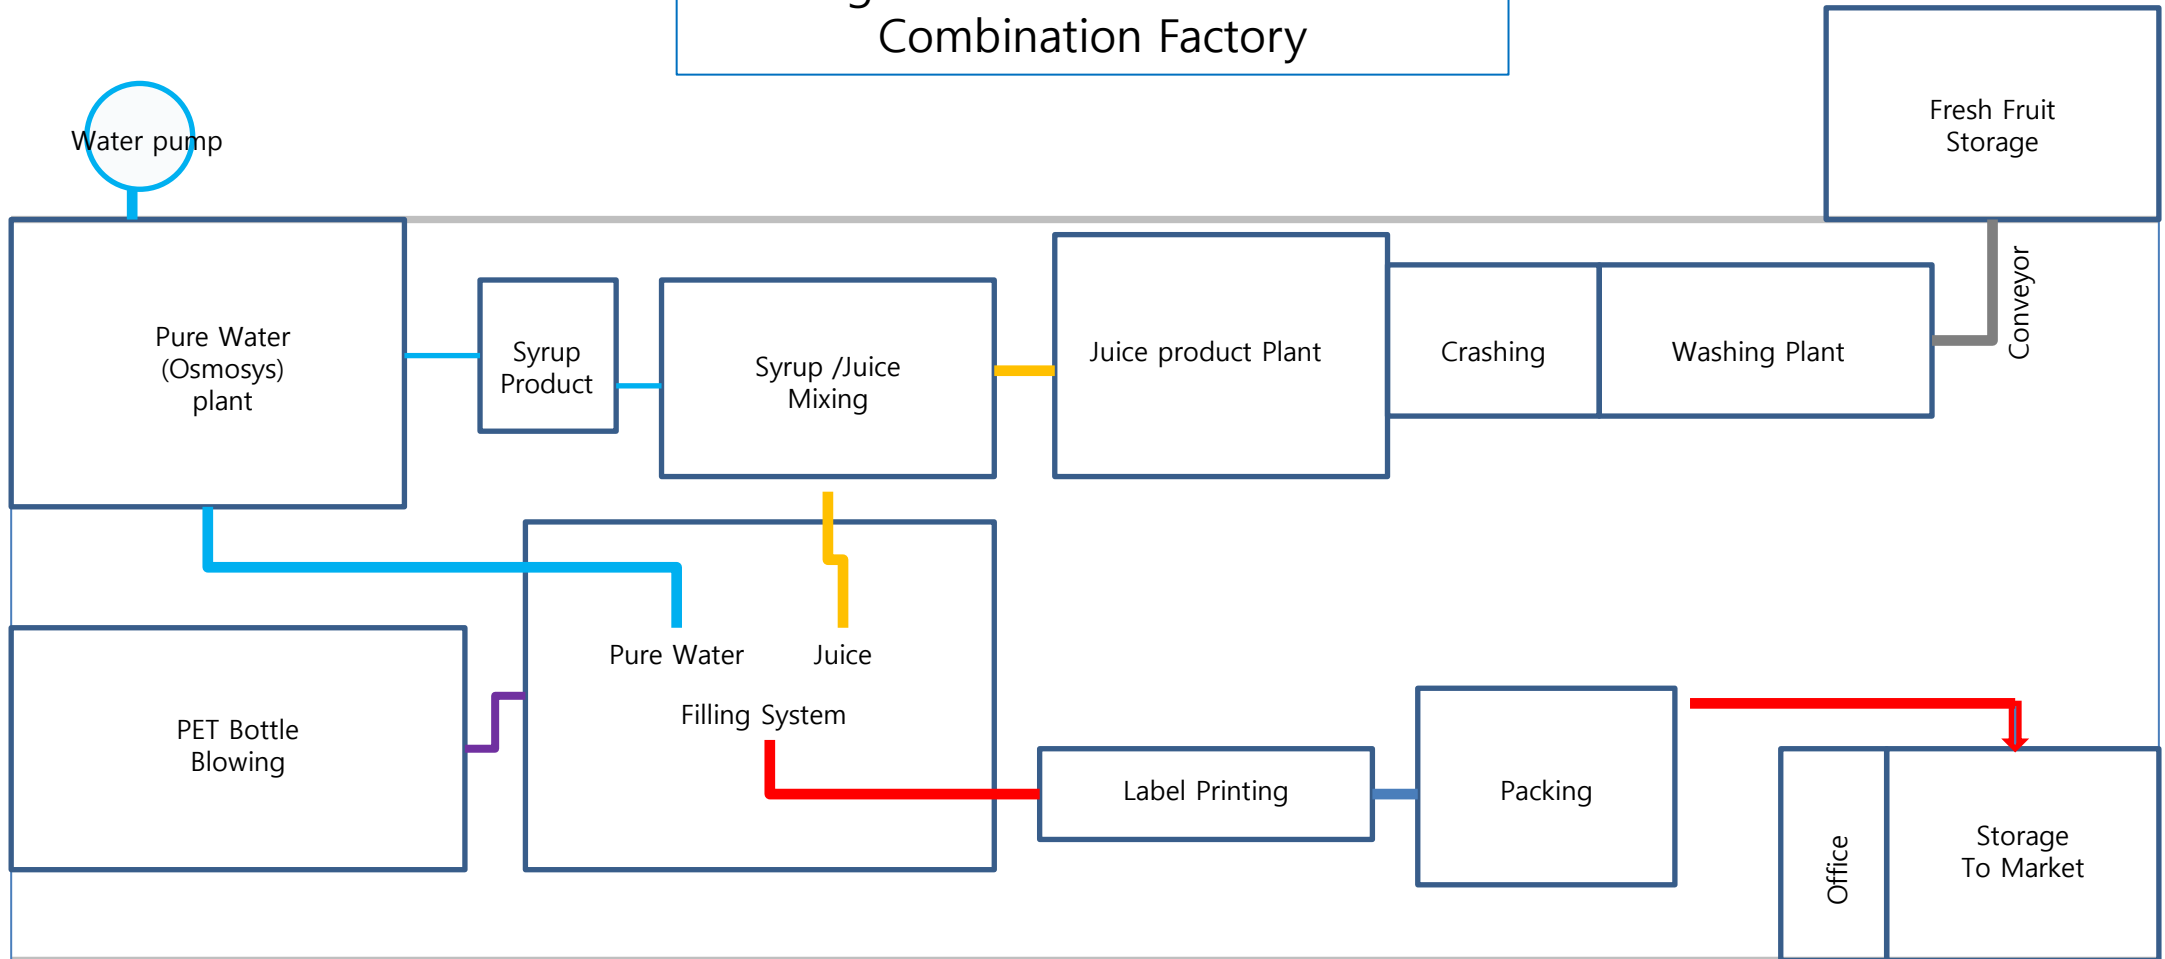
Combination Factory

Water pump

Fresh Fruit Storage

Pure Water (Osmosys) plant

Syrup Product

Syrup /Juice Mixing

Juice product Plant

Crashing

Washing Plant

Conveyor

Pure Water

Juice

Filling System

PET Bottle Blowing

Label Printing

Packing

Office

Storage To Market